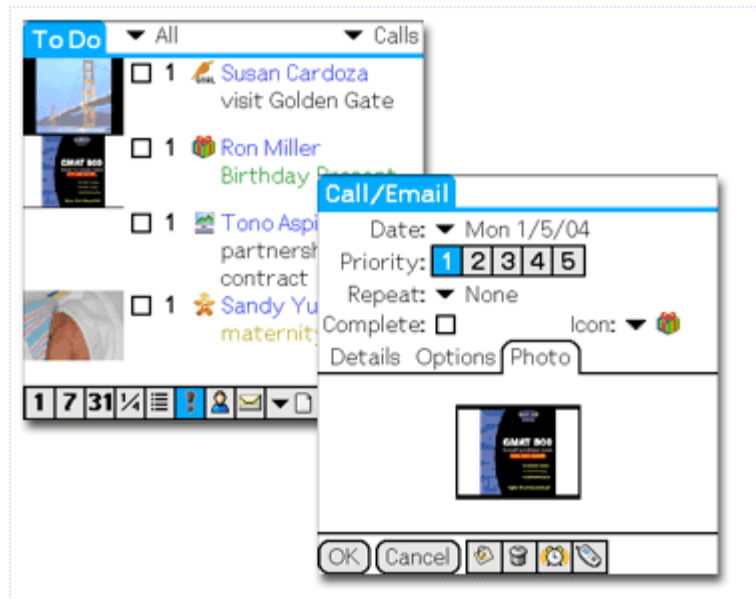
To Do ▼ All ▼ Calls

1 Susan Cardoza
visit Golden Gate

1 Ron Miller
Birthday Present

1 Tono Aspi
partnersh
contract

1 Sandy Yu
maternity

1 7 31 ½

Call/Email

Date: ▼ Mon 1/5/04
Priority: 1 2 3 4 5
Repeat: ▼ None
Complete: ☐ Icon: ▼

Details Options Photo

OK Cancel